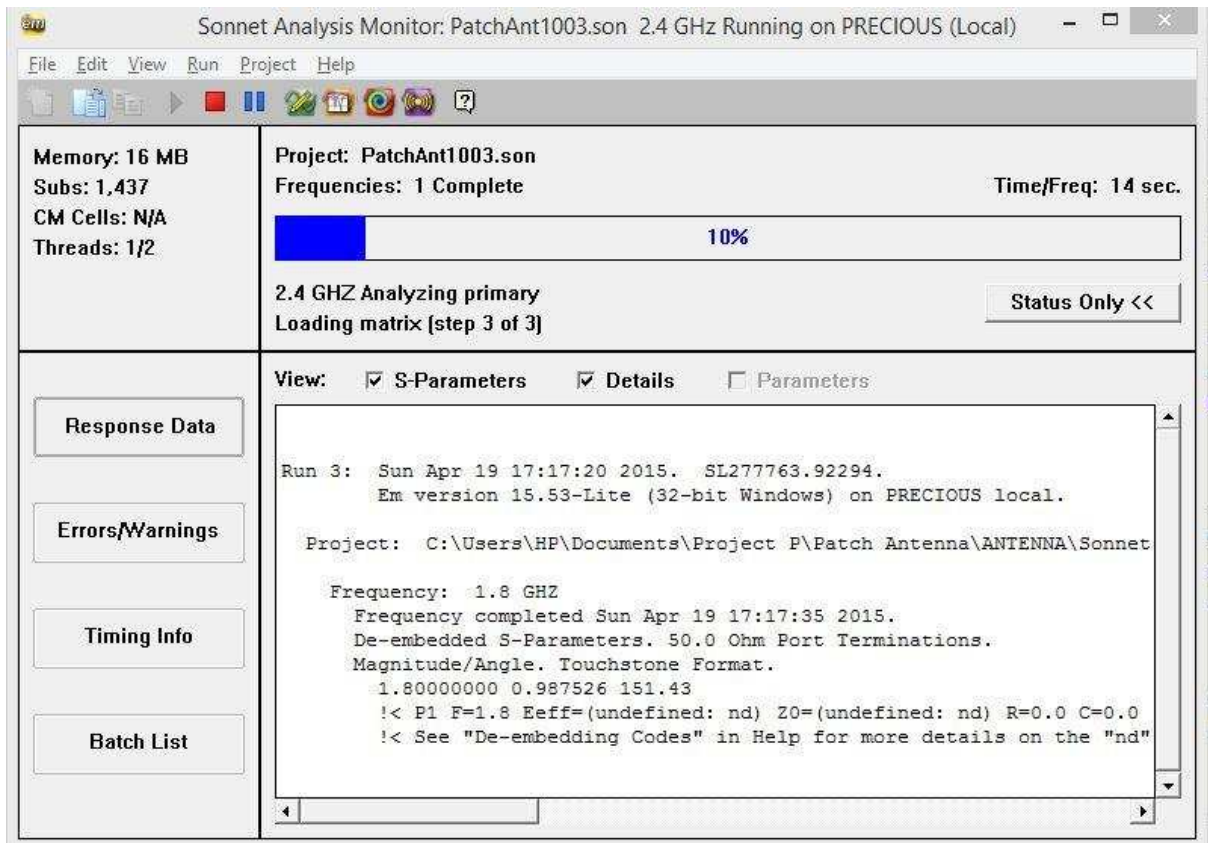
Sonnet Analysis Monitor: PatchAnt1003.son 2.4 GHz Running on PRECIOUS (Local)

File Edit View Run Project Help

Memory: 16 MB
Subs: 1,437
CM Cells: N/A
Threads: 1/2

Project: PatchAnt1003.son
Frequencies: 1 Complete
Time/Freq: 14 sec.

10%

2.4 GHZ Analyzing primary
Loading matrix (step 3 of 3)

Status Only <<

Response Data

Errors/Warnings

Timing Info

Batch List

View: S-Parameters Details Parameters

Run 3: Sun Apr 19 17:17:20 2015. SL277763.92294.
Em version 15.53-Lite (32-bit Windows) on PRECIOUS local.

Project: C:\Users\HP\Documents\Project P\Patch Antenna\ANTENNA\Sonnet

Frequency: 1.8 GHZ
Frequency completed Sun Apr 19 17:17:35 2015.
De-embedded S-Parameters. 50.0 Ohm Port Terminations.
Magnitude/Angle. Touchstone Format.
1.80000000 0.987526 151.43
!< P1 F=1.8 Eeff=(undefined: nd) Z0=(undefined: nd) R=0.0 C=0.0
!< See "De-embedding Codes" in Help for more details on the "nd"